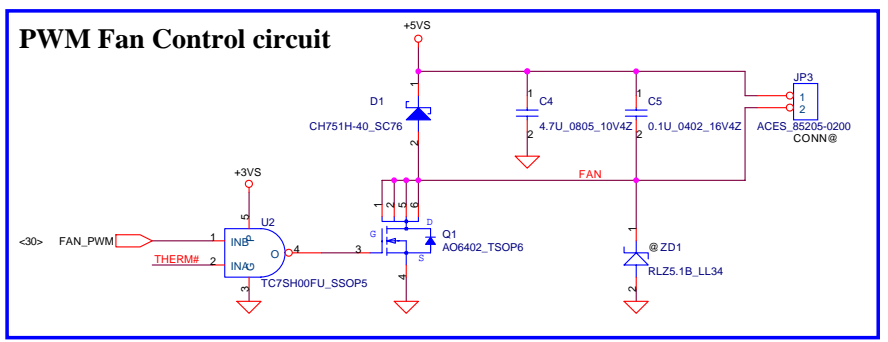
PWM Fan Control circuit

+5VS

1

D1

CH751H-40_SC76

2

1

C4

2

4.7U_0805_10V4Z

1

C5

2

0.1U_0402_16V4Z

JP3

1

2

ACES_85205-0200

CONN@

FAN

+3VS

5

U2

<30> FAN_PWM

1

INB

2

THERM#

INA

O

4

3

TC7SH00FU_SSOP5

3

G

1 2 5 6

D

Q1

S

AO6402_TSOP6

4

1

@ZD1

RLZ5.1B_LL34

2